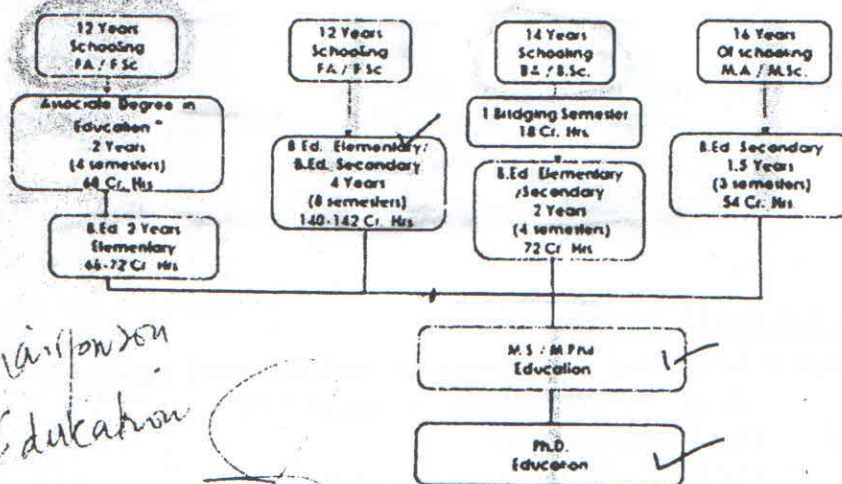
12 Years Schooling FA / F.Sc

12 Years Schooling FA / F.Sc

14 Years Schooling BA / B.Sc.

16 Years Of schooling M.A / M.Sc.

Associate Degree in Education * 2 Years (4 semesters) 64 Cr. Hrs

B.Ed. Elementary/ B.Ed. Secondary 4 Years (8 semesters) 140-142 Cr. Hrs

1 Bridging Semester 18 Cr. Hrs.

B.Ed Secondary 1.5 Years (3 semesters) 54 Cr. Hrs

B.Ed 2 Years Elementary 66-72 Cr. Hrs

B.Ed Elementary /Secondary 2 Years (4 semesters) 72 Cr. Hrs

M.S / M.Phil Education

Ph.D. Education

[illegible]
Education